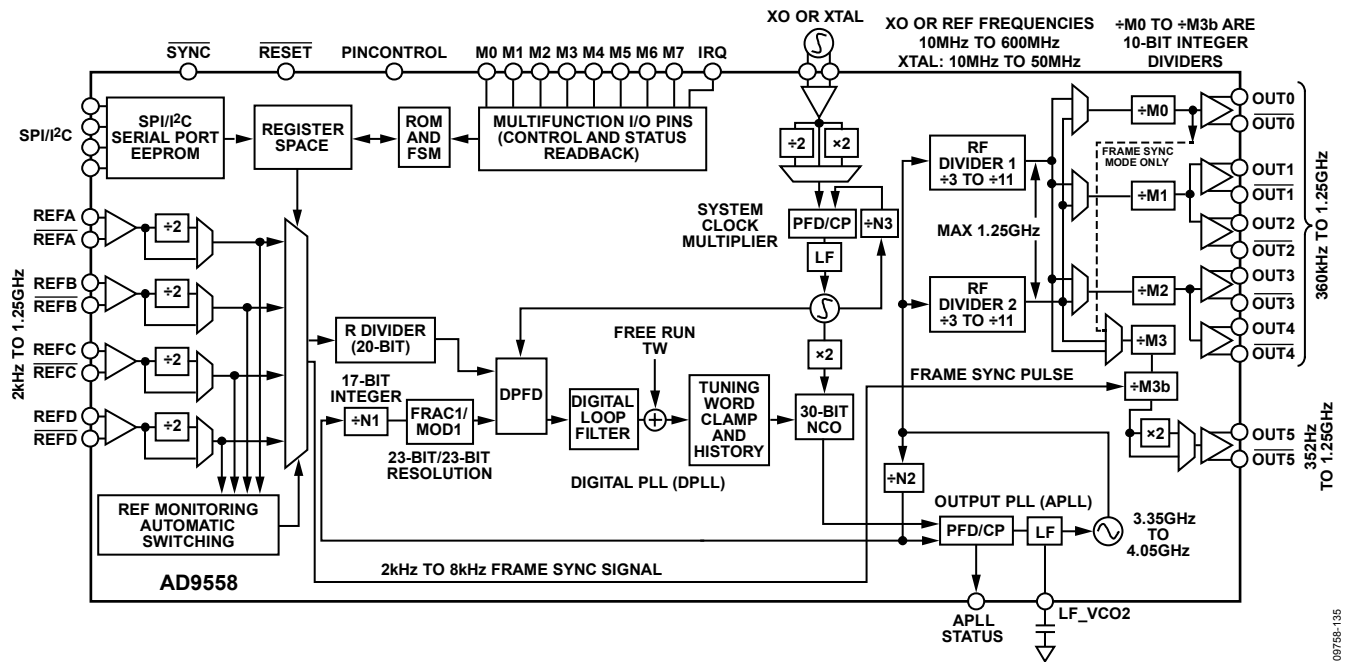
$\overline{\text{SYNC}}$ $\overline{\text{RESET}}$ PINCONTROL M0 M1 M2 M3 M4 M5 M6 M7 IRQ

XO OR XTAL

XO OR REF FREQUENCIES 10MHz TO 600MHz XTAL: 10MHz TO 50MHz

÷M0 TO ÷M3b ARE 10-BIT INTEGER DIVIDERS

SPI/I²C

SPI/I²C SERIAL PORT EEPROM

REGISTER SPACE

ROM AND FSM

MULTIFUNCTION I/O PINS (CONTROL AND STATUS READBACK)

÷2 ×2

SYSTEM CLOCK MULTIPLIER

PFD/CP ÷N3

LF

RF DIVIDER 1 ÷3 TO ÷11

MAX 1.25GHz

RF DIVIDER 2 ÷3 TO ÷11

FRAME SYNC MODE ONLY

÷M0 ÷M1 ÷M2 ÷M3 ÷M3b

OUT0 $\overline{\text{OUT0}}$ OUT1 $\overline{\text{OUT1}}$ OUT2 $\overline{\text{OUT2}}$ OUT3 $\overline{\text{OUT3}}$ OUT4 $\overline{\text{OUT4}}$

360kHz TO 1.25GHz

REFA $\overline{\text{REFA}}$ ÷2
REFB $\overline{\text{REFB}}$ ÷2
REFC $\overline{\text{REFC}}$ ÷2
REFD $\overline{\text{REFD}}$ ÷2

2kHz TO 1.25GHz

R DIVIDER (20-BIT)

FREE RUN TW

×2

17-BIT INTEGER

÷N1

FRAC1/ MOD1

23-BIT/23-BIT RESOLUTION

DPFD

DIGITAL LOOP FILTER

TUNING WORD CLAMP AND HISTORY

30-BIT NCO

DIGITAL PLL (DPLL)

FRAME SYNC PULSE

×2

OUT5 $\overline{\text{OUT5}}$

352Hz TO 1.25GHz

÷N2

OUTPUT PLL (APLL)

PFD/CP LF

3.35GHz TO 4.05GHz

REF MONITORING AUTOMATIC SWITCHING

AD9558

2kHz TO 8kHz FRAME SYNC SIGNAL

APLL STATUS

LF_VCO2

09758-135